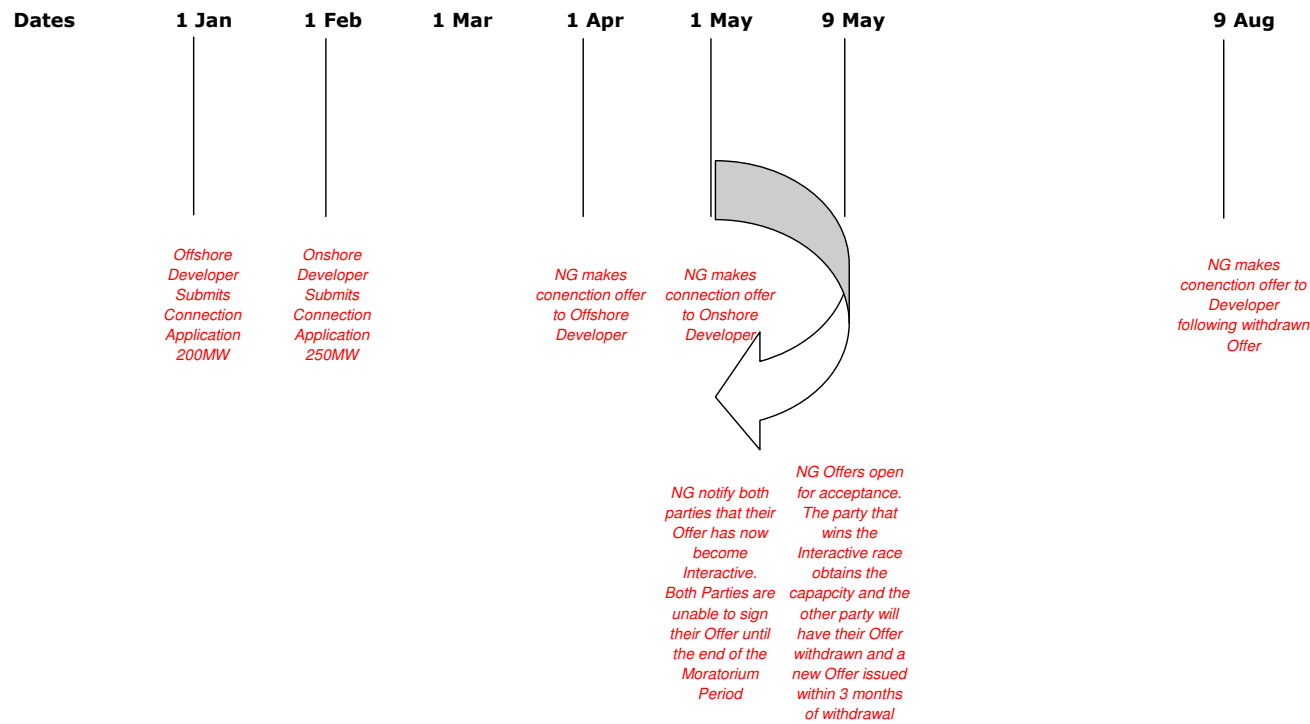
Dates 1 Jan 1 Feb 1 Mar 1 Apr 1 May 9 May 9 Aug

Offshore Developer Submits Connection Application 200MW

Onshore Developer Submits Connection Application 250MW

NG makes conenction offer to Offshore Developer

NG makes conenction offer to Onshore Developer

NG makes conenction offer to Developer following withdrawn Offer

NG notify both parties that their Offer has now become Interactive. Both Parties are unable to sign their Offer until the end of the Moratorium Period

NG Offers open for acceptance. The party that wins the Interactive race obtains the capapcity and the other party will have their Offer withdrawn and a new Offer issued within 3 months of withdrawal